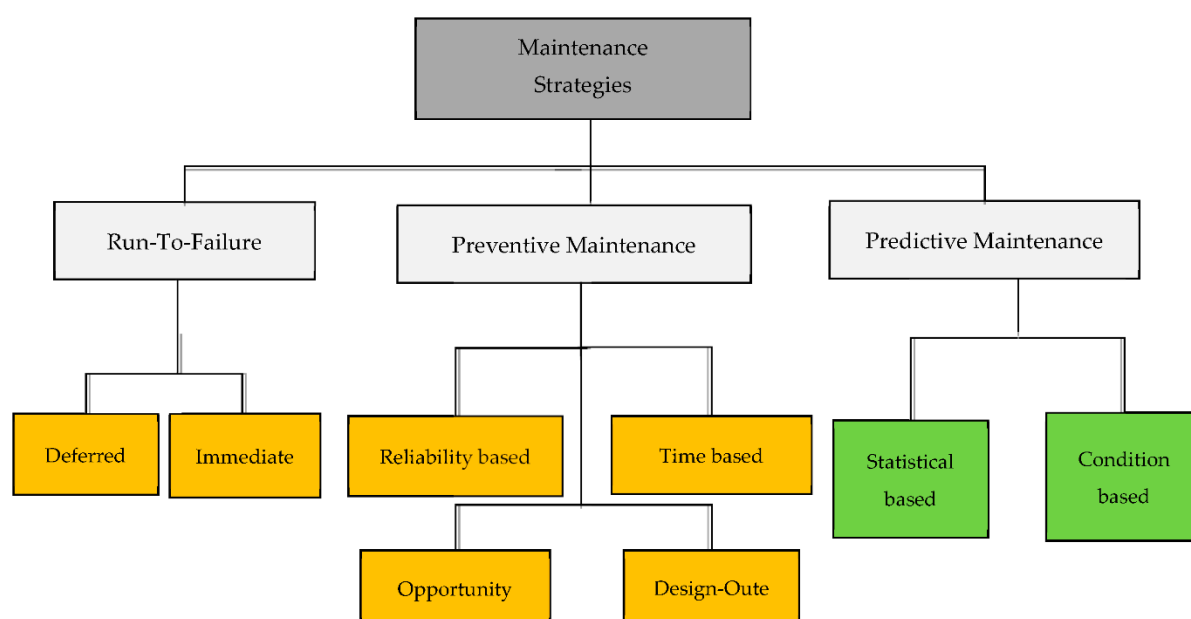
Maintenance Strategies

Run-To-Failure

Preventive Maintenance

Predictive Maintenance

Deferred

Immediate

Reliability based

Time based

Opportunity

Design-Oute

Statistical based

Condition based